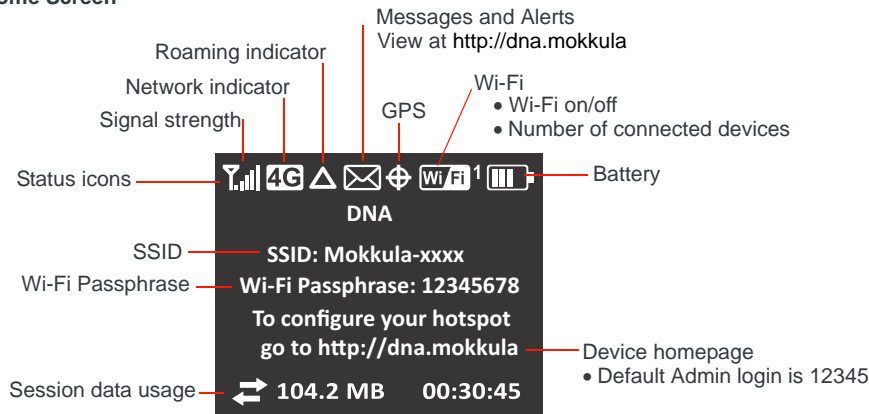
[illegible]ome Screen

Messages and Alerts
View at http://dna.mokkula

Roaming indicator

Network indicator

Signal strength

GPS

Wi-Fi
• Wi-Fi on/off
• Number of connected devices

Status icons

4G

WiFi 1

Battery

DNA

SSID

SSID: Mokkula-xxxx

Wi-Fi Passphrase

Wi-Fi Passphrase: 12345678

To configure your hotspot go to http://dna.mokkula

Device homepage
• Default Admin login is 12345

Session data usage

104.2 MB 00:30:45